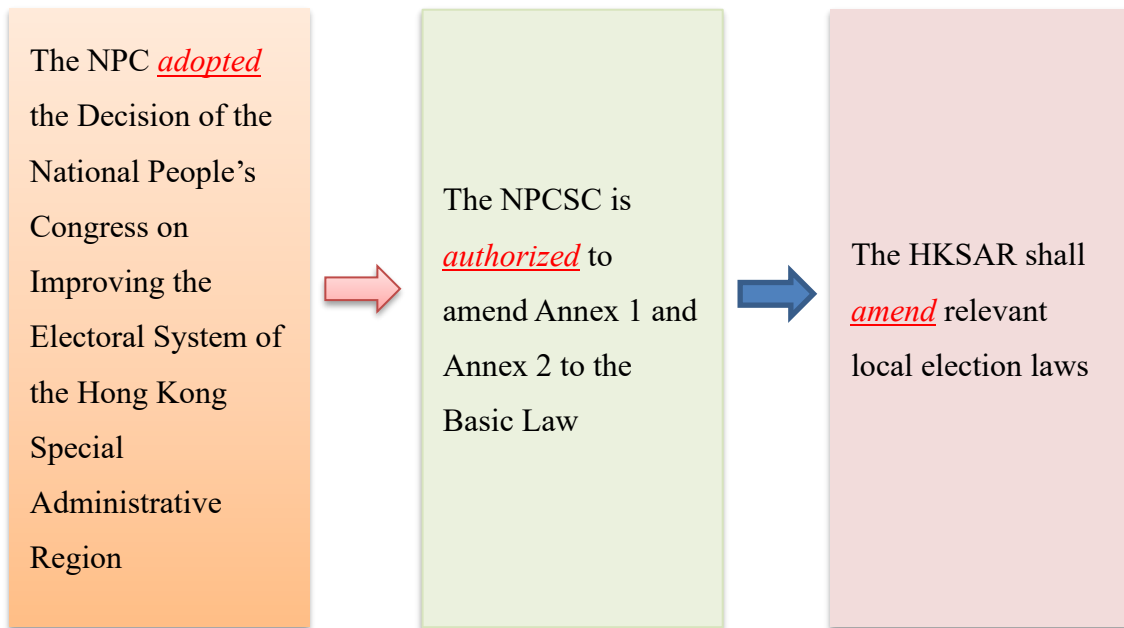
The NPC adopted the Decision of the National People’s Congress on Improving the Electoral System of the Hong Kong Special Administrative Region

The NPCSC is authorized to amend Annex 1 and Annex 2 to the Basic Law

The HKSAR shall amend relevant local election laws